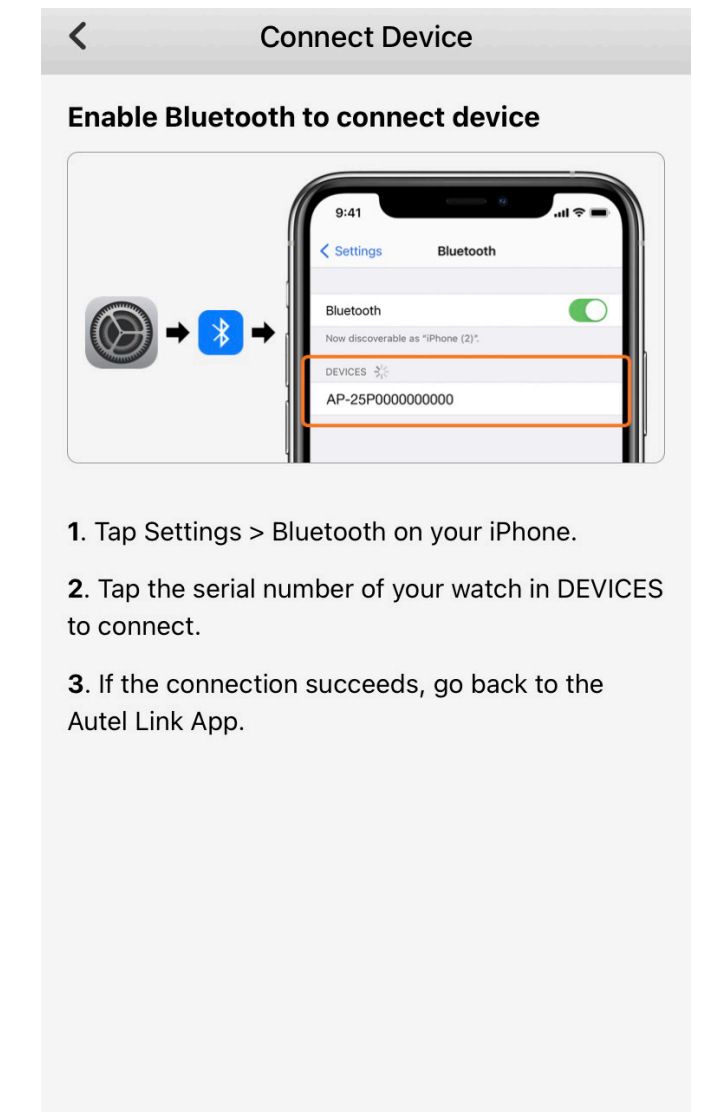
<
Connect Device

Enable Bluetooth to connect device

9:41
< Settings
Bluetooth
Bluetooth
Now discoverable as "iPhone (2)".
DEVICES
AP-25P0000000000

1. Tap Settings > Bluetooth on your iPhone.

2. Tap the serial number of your watch in DEVICES to connect.

3. If the connection succeeds, go back to the Autel Link App.